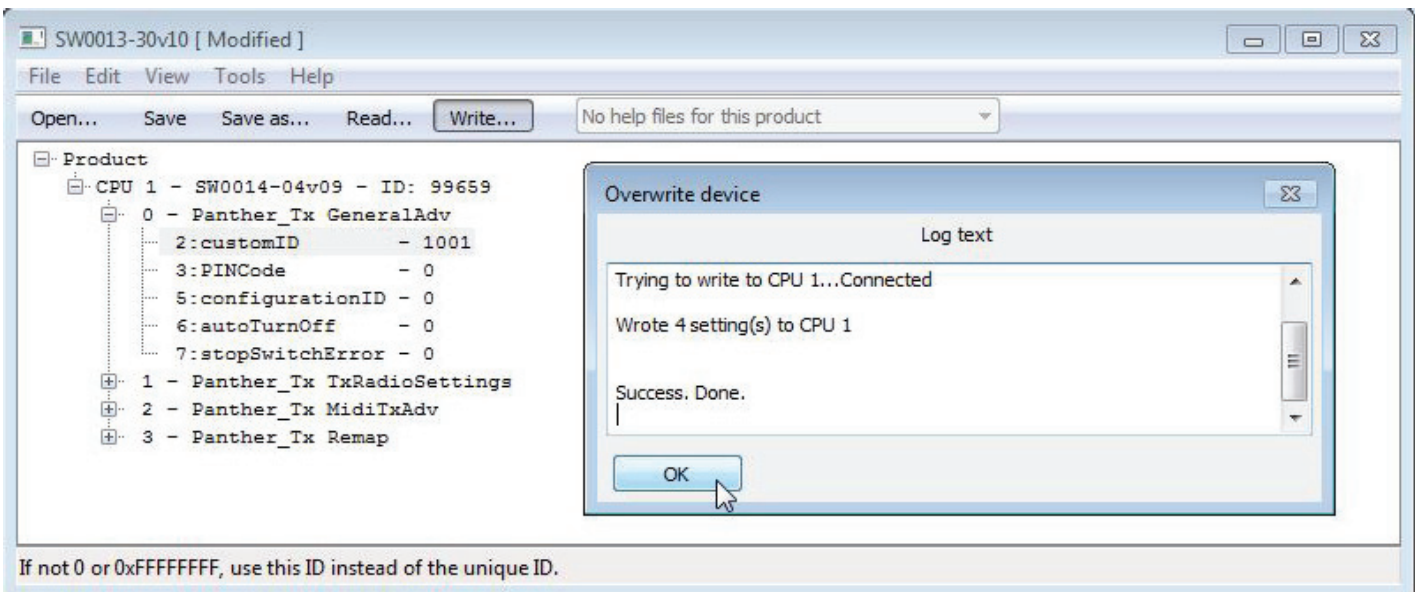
SW0013-30v10 [ Modified ]

File Edit View Tools Help

Open... Save Save as... Read... Write... No help files for this product

Product
CPU 1 - SW0014-04v09 - ID: 99659
0 - Panther_Tx GeneralAdv
2:customID - 1001
3:PINCode - 0
5:configurationID - 0
6:autoTurnOff - 0
7:stopSwitchError - 0
1 - Panther_Tx TxRadioSettings
2 - Panther_Tx MidiTxAdv
3 - Panther_Tx Remap

Overwrite device

Log text

Trying to write to CPU 1...Connected

Wrote 4 setting(s) to CPU 1

Success. Done.

OK

If not 0 or 0xFFFFFFFF, use this ID instead of the unique ID.